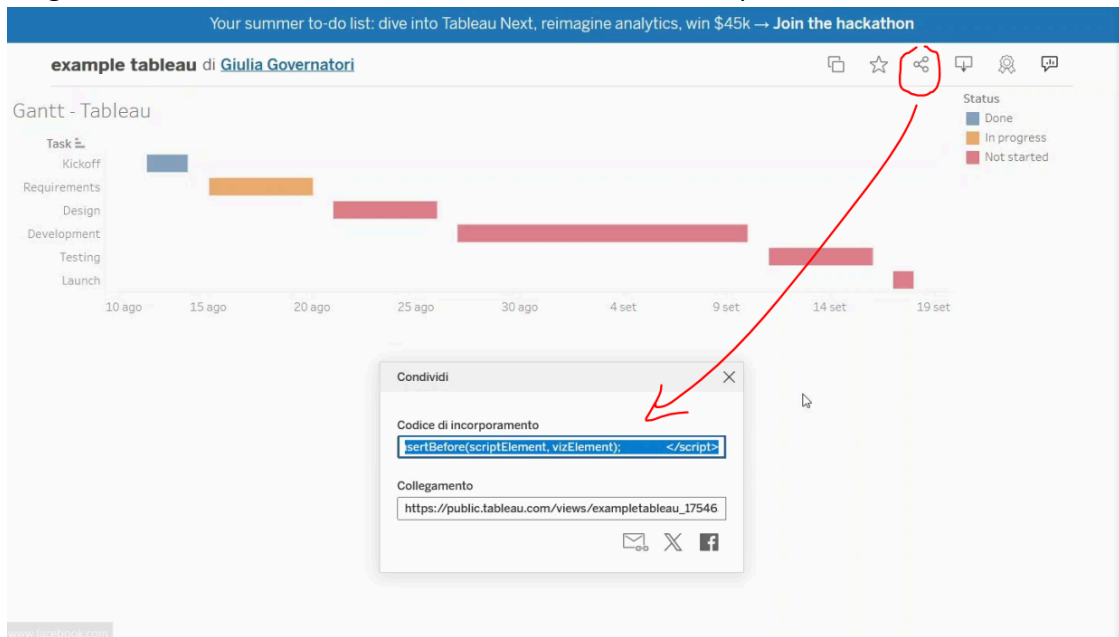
Your summer to-do list: dive into Tableau Next, reimagine analytics, win $45k → Join the hackathon

example tableau di Giulia Governatori

Gantt - Tableau

Task

Kickoff
Requirements
Design
Development
Testing
Launch

10 ago
15 ago
20 ago
25 ago
30 ago
4 set
9 set
14 set
19 set

Status
Done
In progress
Not started

Condividi

Codice di incorporamento
sertBefore(scriptElement, vizElement); </script>

Collegamento
https://public.tableau.com/views/exampletableau_17546

www.facebook.com